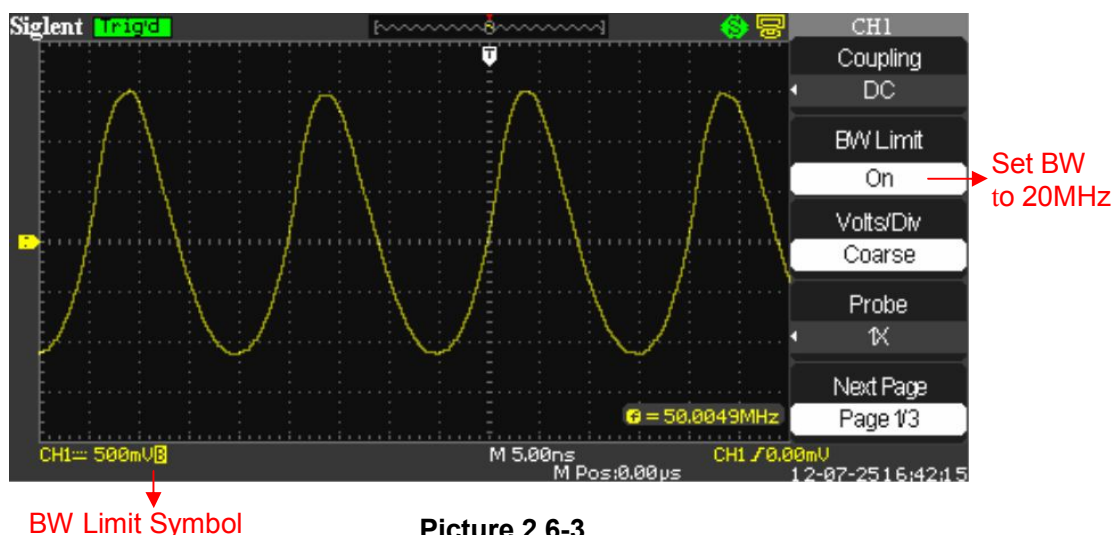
Siglent Trig'd

T

CH1
Coupling
DC
BW Limit
On
Volts/Div
Coarse
Probe
1X
Next Page
Page 1/3

Set BW to 20MHz

= 50.0049MHz

CH1 ⎓ 500mV B
M 5.00ns
M Pos:0.00μs
CH1 ƒ 0.00mV
12-07-25 16:42:15

BW Limit Symbol

Picture 2.6-3